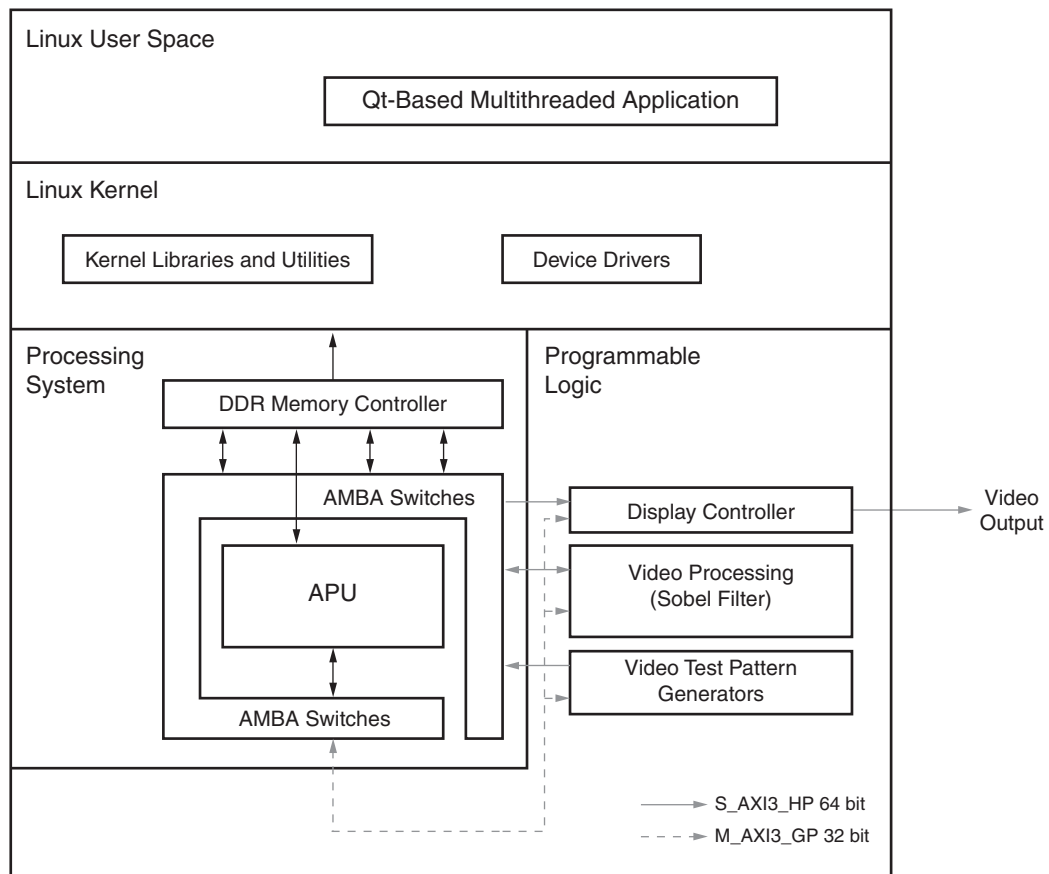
Linux User Space

Qt-Based Multithreaded Application

Linux Kernel

Kernel Libraries and Utilities

Device Drivers

Processing System

Programmable Logic

DDR Memory Controller

AMBA Switches

APU

AMBA Switches

Display Controller

Video Output

Video Processing (Sobel Filter)

Video Test Pattern Generators

S_AXI3_HP 64 bit

M_AXI3_GP 32 bit